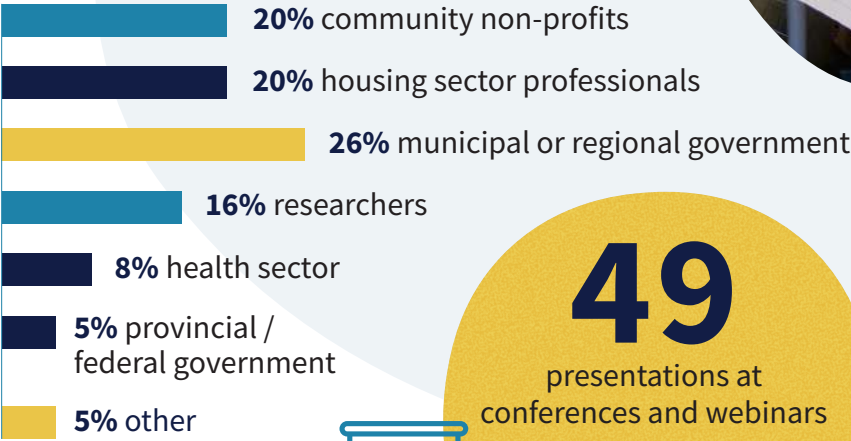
**20%** community non-profits

**20%** housing sector professionals

**26%** municipal or regional government

**16%** researchers

**8%** health sector

**5%** provincial / federal government

**5%** other

49

presentations at conferences and webinars